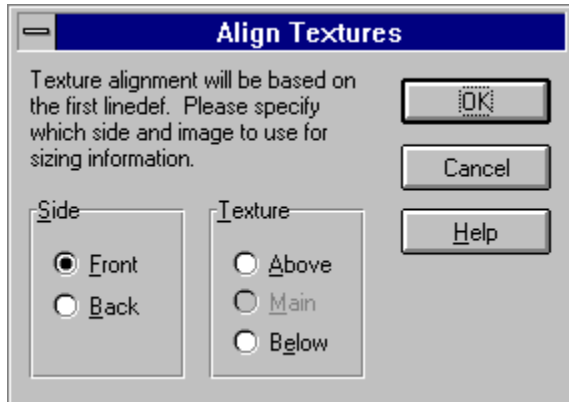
Align Textures

Texture alignment will be based on the first linedef. Please specify which side and image to use for sizing information.

OK

Cancel

Help

Side

Front

Back

Texture

Above

Main

Below